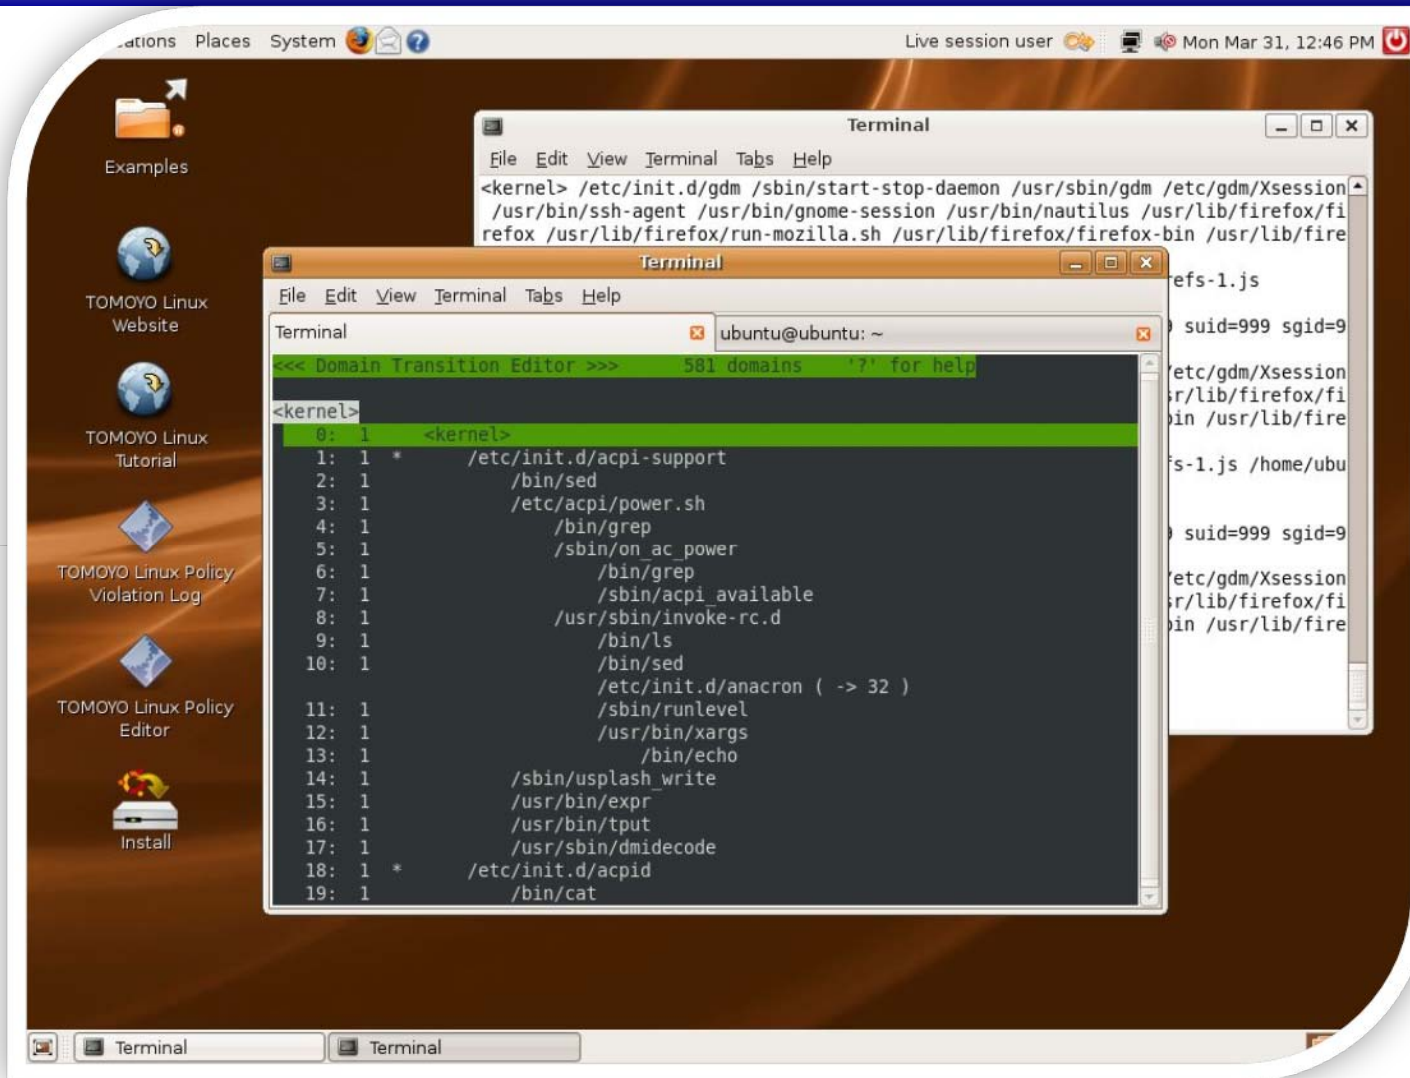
ations Places System

Live session user Mon Mar 31, 12:46 PM

Examples

TOMOYO Linux Website

TOMOYO Linux Tutorial

TOMOYO Linux Policy Violation Log

TOMOYO Linux Policy Editor

Install

Terminal

File Edit View Terminal Tabs Help

<kernel> /etc/init.d/gdm /sbin/start-stop-daemon /usr/sbin/gdm /etc/gdm/Xsession /usr/bin/ssh-agent /usr/bin/gnome-session /usr/bin/nautilus /usr/lib/firefox/firefox /usr/lib/firefox/run-mozilla.sh /usr/lib/firefox/firefox-bin /usr/lib/fire

efs-1.js

suid=999 sgid=9

etc/gdm/Xsession
r/lib/firefox/fi
in /usr/lib/fire

s-1.js /home/ubu

suid=999 sgid=9

etc/gdm/Xsession
r/lib/firefox/fi
in /usr/lib/fire

Terminal

File Edit View Terminal Tabs Help

Terminal

ubuntu@ubuntu: ~

<<< Domain Transition Editor >>> 581 domains '?' for help

<kernel>
0: 1 <kernel>
1: 1 * /etc/init.d/acpi-support
2: 1 /bin/sed
3: 1 /etc/acpi/power.sh
4: 1 /bin/grep
5: 1 /sbin/on_ac_power
6: 1 /bin/grep
7: 1 /sbin/acpi_available
8: 1 /usr/sbin/invoke-rc.d
9: 1 /bin/ls
10: 1 /bin/sed
/etc/init.d/anacron ( -> 32 )
11: 1 /sbin/runlevel
12: 1 /usr/bin/xargs
13: 1 /bin/echo
14: 1 /sbin/usplash_write
15: 1 /usr/bin/expr
16: 1 /usr/bin/tput
17: 1 /usr/sbin/dmidecode
18: 1 * /etc/init.d/acpid
19: 1 /bin/cat

Terminal Terminal